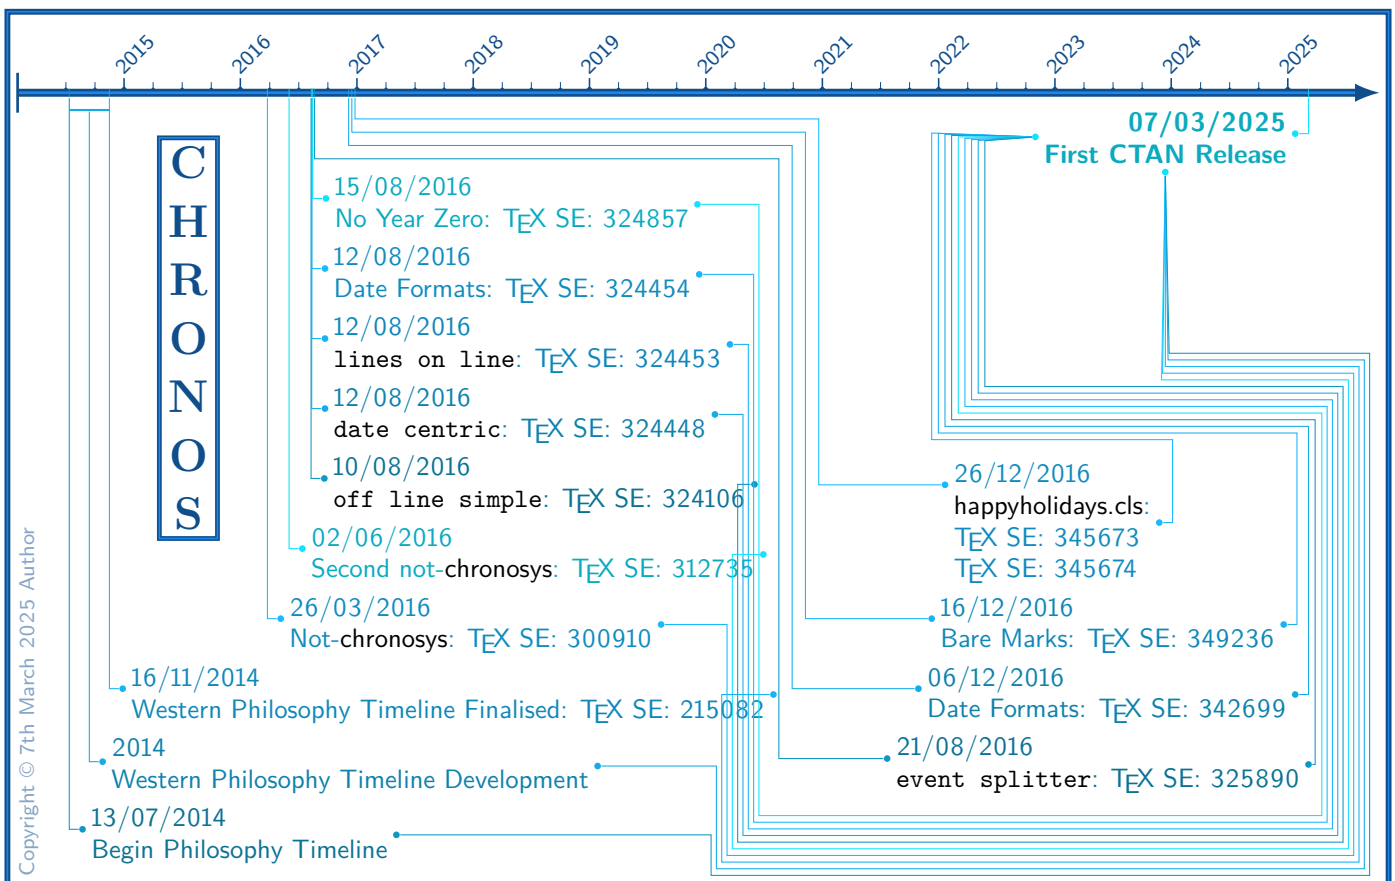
2015 2016 2017 2018 2019 2020 2021 2022 2023 2024 2025

CHRONOS

07/03/2025
First CTAN Release

15/08/2016
No Year Zero: TEX SE: 324857

12/08/2016
Date Formats: TEX SE: 324454

12/08/2016
lines on line: TEX SE: 324453

12/08/2016
date centric: TEX SE: 324448

10/08/2016
off line simple: TEX SE: 324106

02/06/2016
Second not-chronosys: TEX SE: 312735

26/03/2016
Not-chronosys: TEX SE: 300910

16/11/2014
Western Philosophy Timeline Finalised: TEX SE: 215082

2014
Western Philosophy Timeline Development

13/07/2014
Begin Philosophy Timeline

26/12/2016
happyholidays.cls:
TEX SE: 345673
TEX SE: 345674

16/12/2016
Bare Marks: TEX SE: 349236

06/12/2016
Date Formats: TEX SE: 342699

21/08/2016
event splitter: TEX SE: 325890

Copyright © 7th March 2025 Author